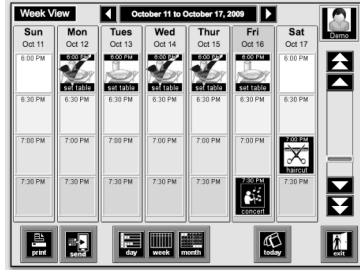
Week View

October 11 to October 17, 2009

Demo

| Sun Oct 11 | Mon Oct 12 | Tues Oct 13 | Wed Oct 14 | Thur Oct 15 | Fri Oct 16 | Sat Oct 17 |
|---|---|---|---|---|---|---|
| 6:00 PM | 6:00 PM set table | 6:00 PM set table | 6:00 PM set table | 6:00 PM set table | 6:00 PM set table | 6:00 PM |
| 6:30 PM | 6:30 PM | 6:30 PM | 6:30 PM | 6:30 PM | 6:30 PM | 6:30 PM |
| 7:00 PM | 7:00 PM | 7:00 PM | 7:00 PM | 7:00 PM | 7:00 PM | 7:00 PM haircut |
| 7:30 PM | 7:30 PM | 7:30 PM | 7:30 PM | 7:30 PM | 7:30 PM concert | 7:30 PM |

print send day week month today exit